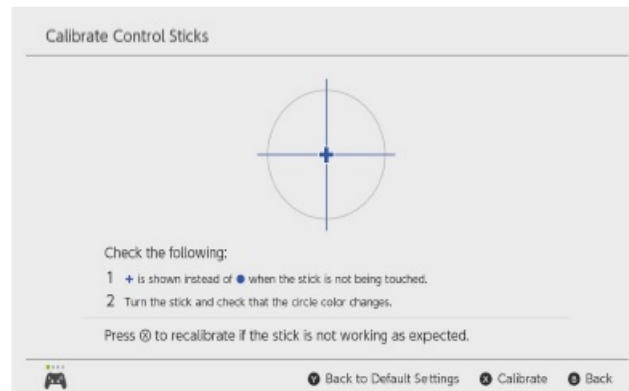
Calibrate Control Sticks

Check the following:

1 + is shown instead of ● when the stick is not being touched.

2 Turn the stick and check that the circle color changes.

Press Ⓧ to recalibrate if the stick is not working as expected.

Ⓨ Back to Default Settings Ⓧ Calibrate Ⓑ Back